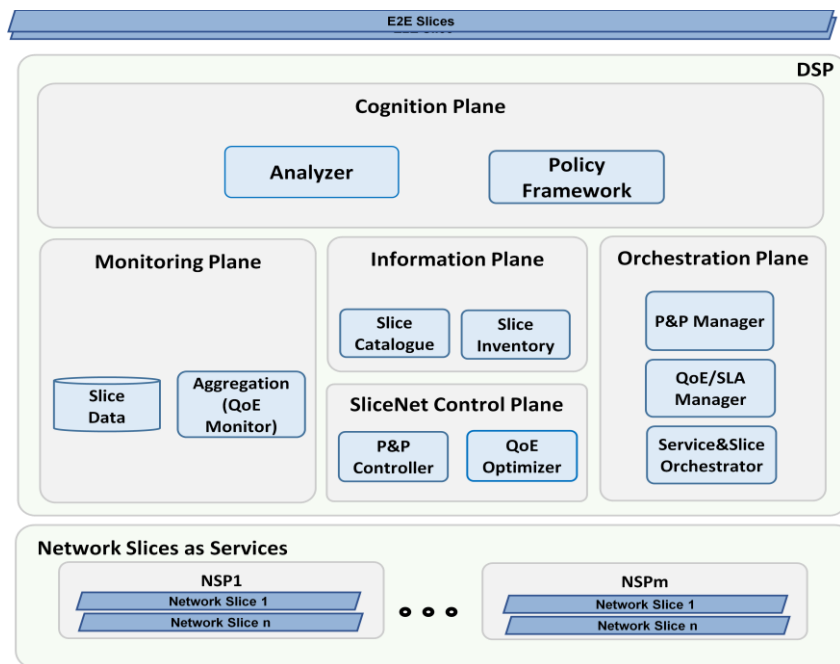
E2E Slices

DSP

Cognition Plane

Analyzer

Policy Framework

Monitoring Plane

Slice Data

Aggregation (QoE Monitor)

Information Plane

Slice Catalogue

Slice Inventory

SliceNet Control Plane

P&P Controller

QoE Optimizer

Orchestration Plane

P&P Manager

QoE/SLA Manager

Service&Slice Orchestrator

Network Slices as Services

NSP1

Network Slice 1

Network Slice n

NSPm

Network Slice 1

Network Slice n